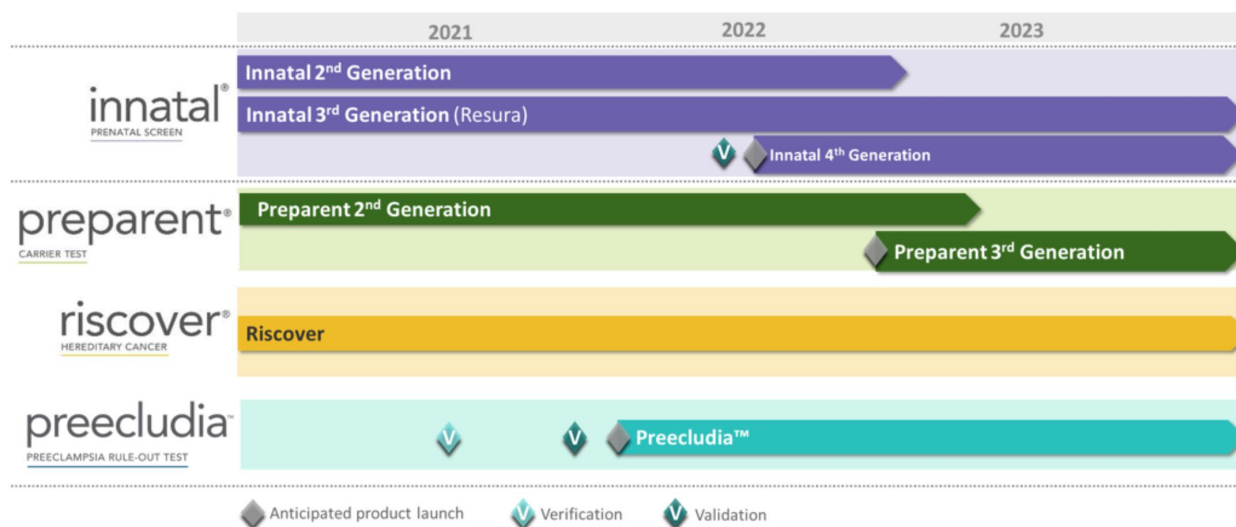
2021 2022 2023

innatal® PRENATAL SCREEN

Innatal 2nd Generation

Innatal 3rd Generation (Resura)

V Innatal 4th Generation

preparent® CARRIER TEST

Preparent 2nd Generation

Preparent 3rd Generation

riscover® HEREDITARY CANCER

Riscover

preecludia™ PREECLAMPSIA RULE-OUT TEST

V V Preecludia™

Anticipated product launch V Verification V Validation